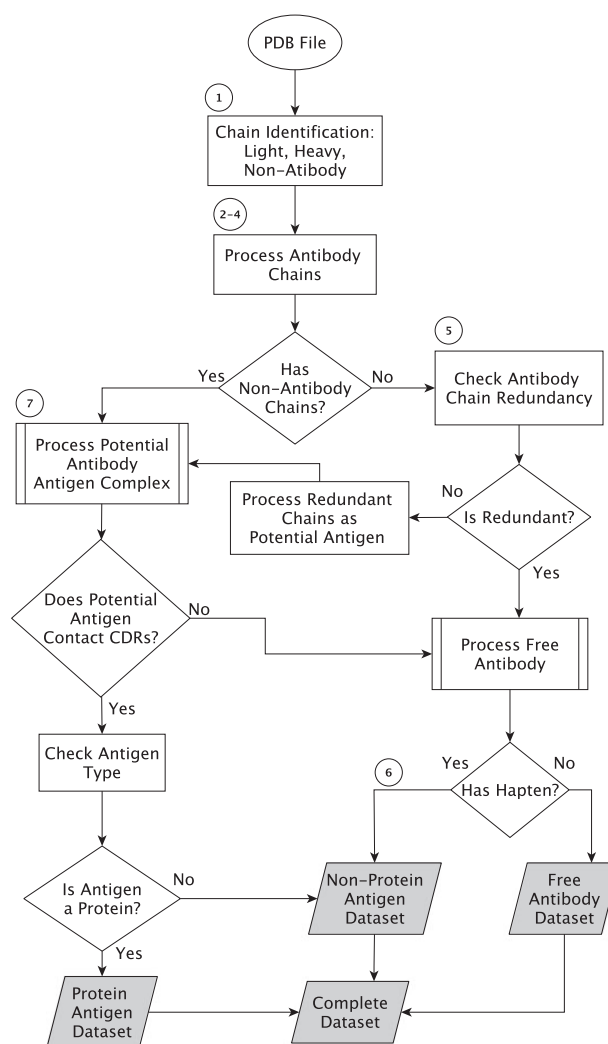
PDB File

1

Chain Identification: Light, Heavy, Non-Atibody

2-4

Process Antibody Chains

Yes

Has Non-Antibody Chains?

No

5

Check Antibody Chain Redundancy

7

Process Potential Antibody Antigen Complex

Process Redundant Chains as Potential Antigen

No

Is Redundant?

Yes

Does Potential Antigen Contact CDRs?

No

Process Free Antibody

Yes

Check Antigen Type

Yes

6

Has Hapten?

No

Is Antigen a Protein?

No

Non-Protein Antigen Dataset

Free Antibody Dataset

Yes

Protein Antigen Dataset

Complete Dataset